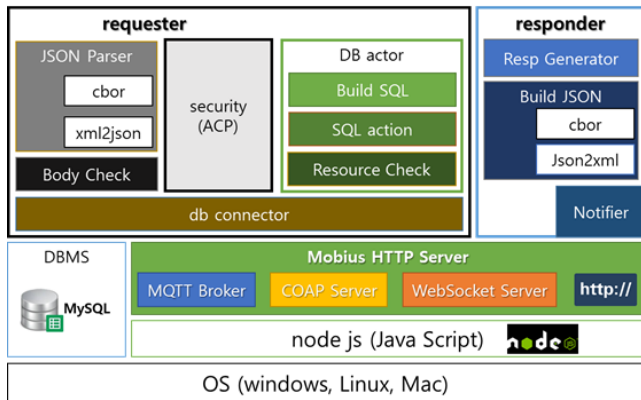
requester

JSON Parser

cbor

xml2json

security (ACP)

DB actor

Build SQL

SQL action

Resource Check

Body Check

db connector

responder

Resp Generator

Build JSON

cbor

Json2xml

Notifier

DBMS

MySQL

Mobius HTTP Server

MQTT Broker

COAP Server

WebSocket Server

http://

node js (Java Script)

node

OS (windows, Linux, Mac)